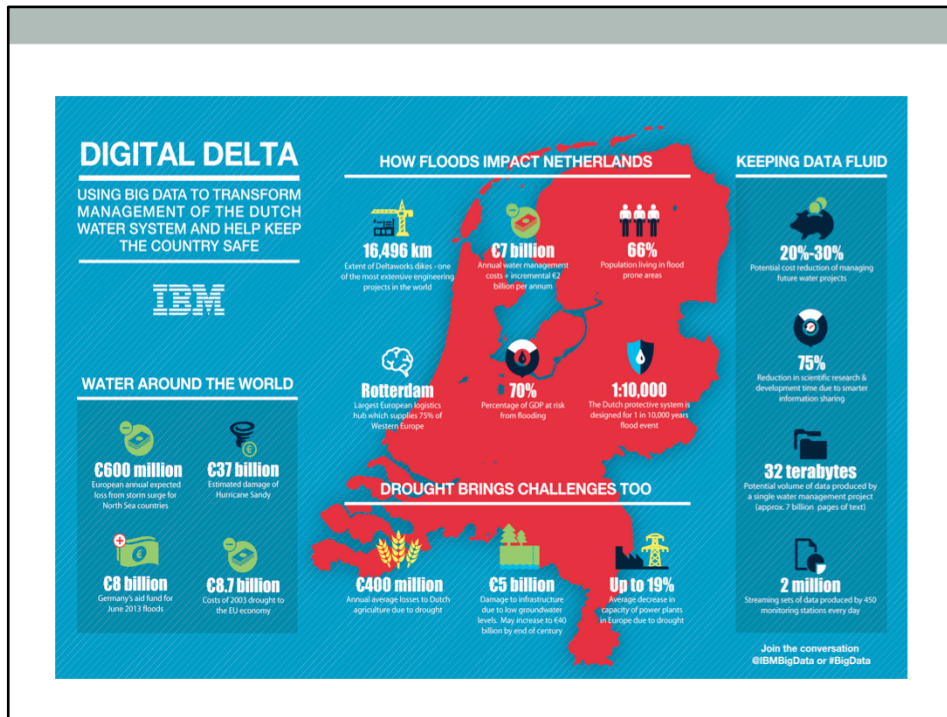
DIGITAL DELTA

USING BIG DATA TO TRANSFORM MANAGEMENT OF THE DUTCH WATER SYSTEM AND HELP KEEP THE COUNTRY SAFE

IBM

WATER AROUND THE WORLD

€600 million
European annual expected loss from storm surge for North Sea countries

€37 billion
Estimated damage of Hurricane Sandy

€8 billion
Germany's aid fund for June 2013 floods

€8.7 billion
Costs of 2003 drought to the EU economy

HOW FLOODS IMPACT NETHERLANDS

16,496 km
Extent of Deltaworks dikes - one of the most extensive engineering projects in the world

€7 billion
Annual water management costs + incremental €2 billion per annum

66%
Population living in flood prone areas

Rotterdam
Largest European logistics hub which supplies 75% of Western Europe

70%
Percentage of GDP at risk from flooding

1:10,000
The Dutch protective system is designed for 1 in 10,000 years flood event

DROUGHT BRINGS CHALLENGES TOO

€400 million
Annual average losses to Dutch agriculture due to drought

€5 billion
Damage to infrastructure due to low groundwater levels. May increase to €40 billion by end of century

Up to 19%
Average decrease in capacity of power plants in Europe due to drought

KEEPING DATA FLUID

20%-30%
Potential cost reduction of managing future water projects

75%
Reduction in scientific research & development time due to smarter information sharing

32 terabytes
Potential volume of data produced by a single water management project (approx. 7 billion pages of text)

2 million
Streaming sets of data produced by 450 monitoring stations every day

Join the conversation
@IBMBigData or #BigData